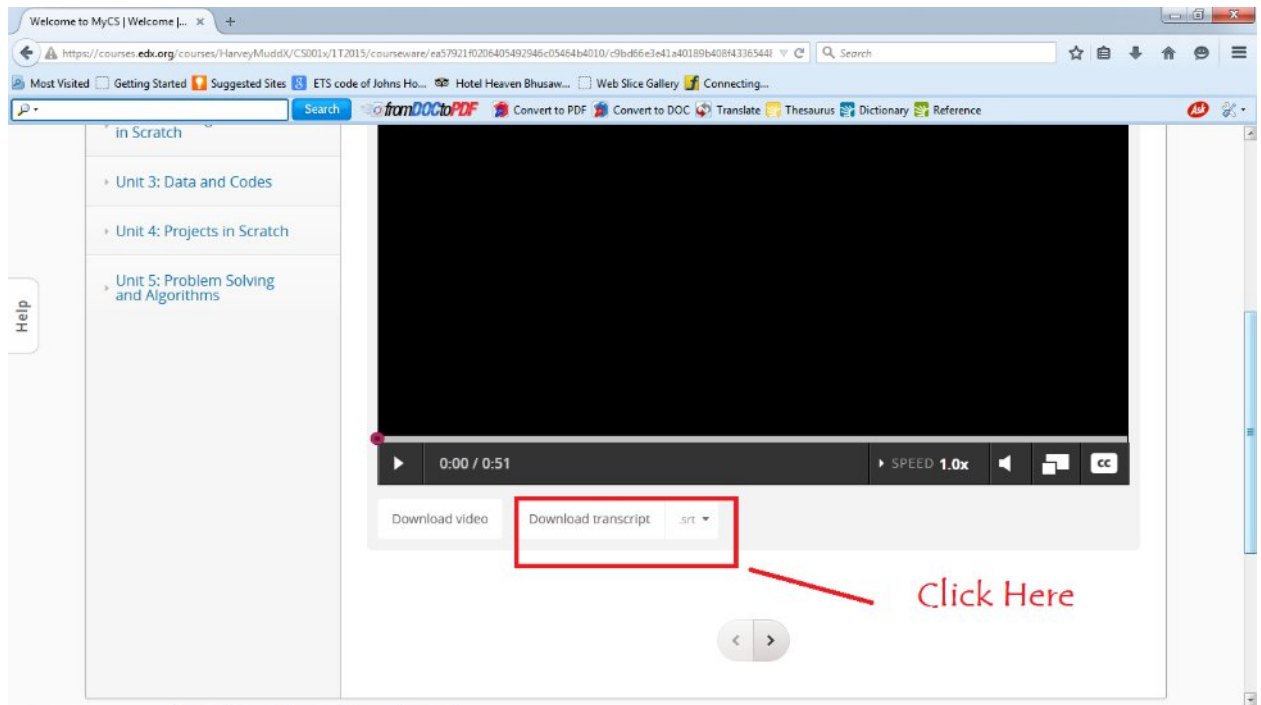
Welcome to MyCS | Welcome |... ×

https://courses.edx.org/courses/HarveyMuddX/CS001x/1T2015/courseware/ea57921f0206405492946c05464b4010/c9bd66e3e41a40189b408f4336544

Search

Most Visited Getting Started Suggested Sites ETS code of Johns Ho... Hotel Heaven Bhusaw... Web Slice Gallery Connecting...

Search fromDOCtoPDF Convert to PDF Convert to DOC Translate Thesaurus Dictionary Reference

in Scratch

Unit 3: Data and Codes

Unit 4: Projects in Scratch

Unit 5: Problem Solving and Algorithms

Help

0:00 / 0:51

SPEED 1.0x

CC

Download video

Download transcript .srt

Click Here